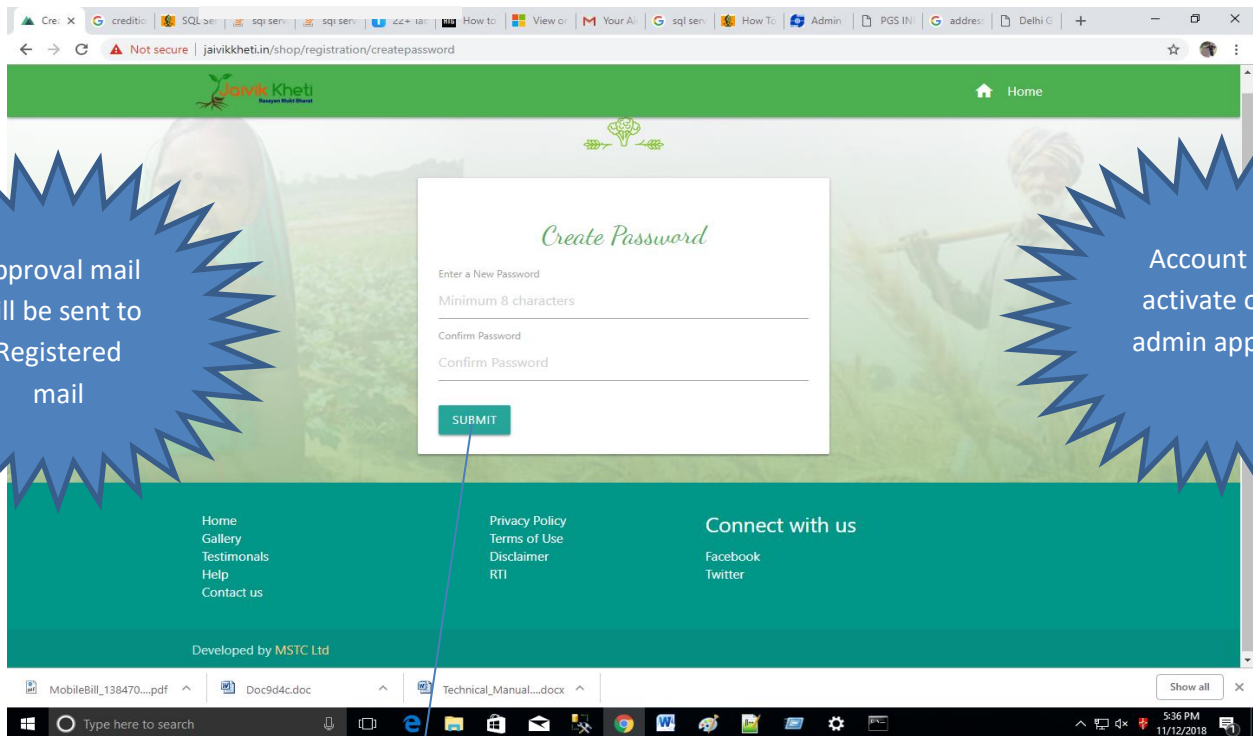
Cre: × | creditio | SQL Ser | sql serv | sql serv | 22+ fac | How to | View or | Your Al | sql serv | How To | Admin | PGS IN | address | Delhi G | +

Not secure | jaivikkheti.in/shop/registration/createpassword

Jaivik Kheti
Rasayan Mukt Bharat

Home

pproval mail ll be sent to Registered mail

Account activate c admin app

Create Password

Enter a New Password

Minimum 8 characters

Confirm Password

Confirm Password

SUBMIT

Home
Gallery
Testimonals
Help
Contact us

Privacy Policy
Terms of Use
Disclaimer
RTI

Connect with us

Facebook
Twitter

Developed by MSTC Ltd

MobileBill_138470....pdf ^ | Doc9d4c.doc ^ | Technical_Manual....docx ^ | Show all ×

Type here to search

5:36 PM
11/12/2018